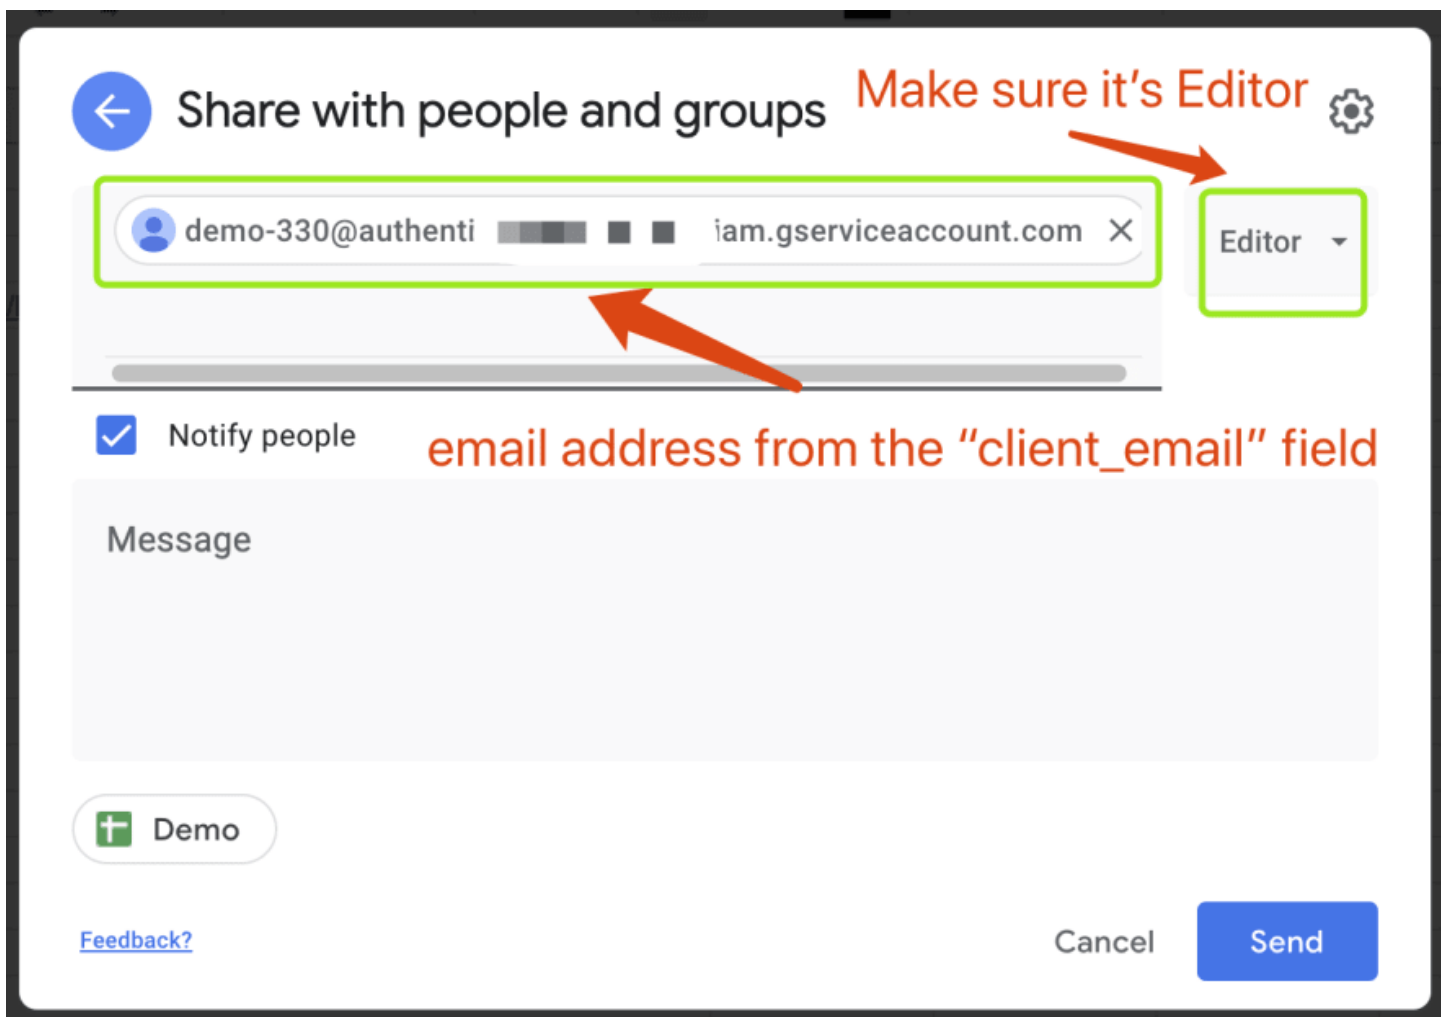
Share with people and groups

Make sure it's Editor

demo-330@authenti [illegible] iam.gserviceaccount.com ×

Editor

Notify people

email address from the "client_email" field

Message

Demo

Feedback?

Cancel

Send